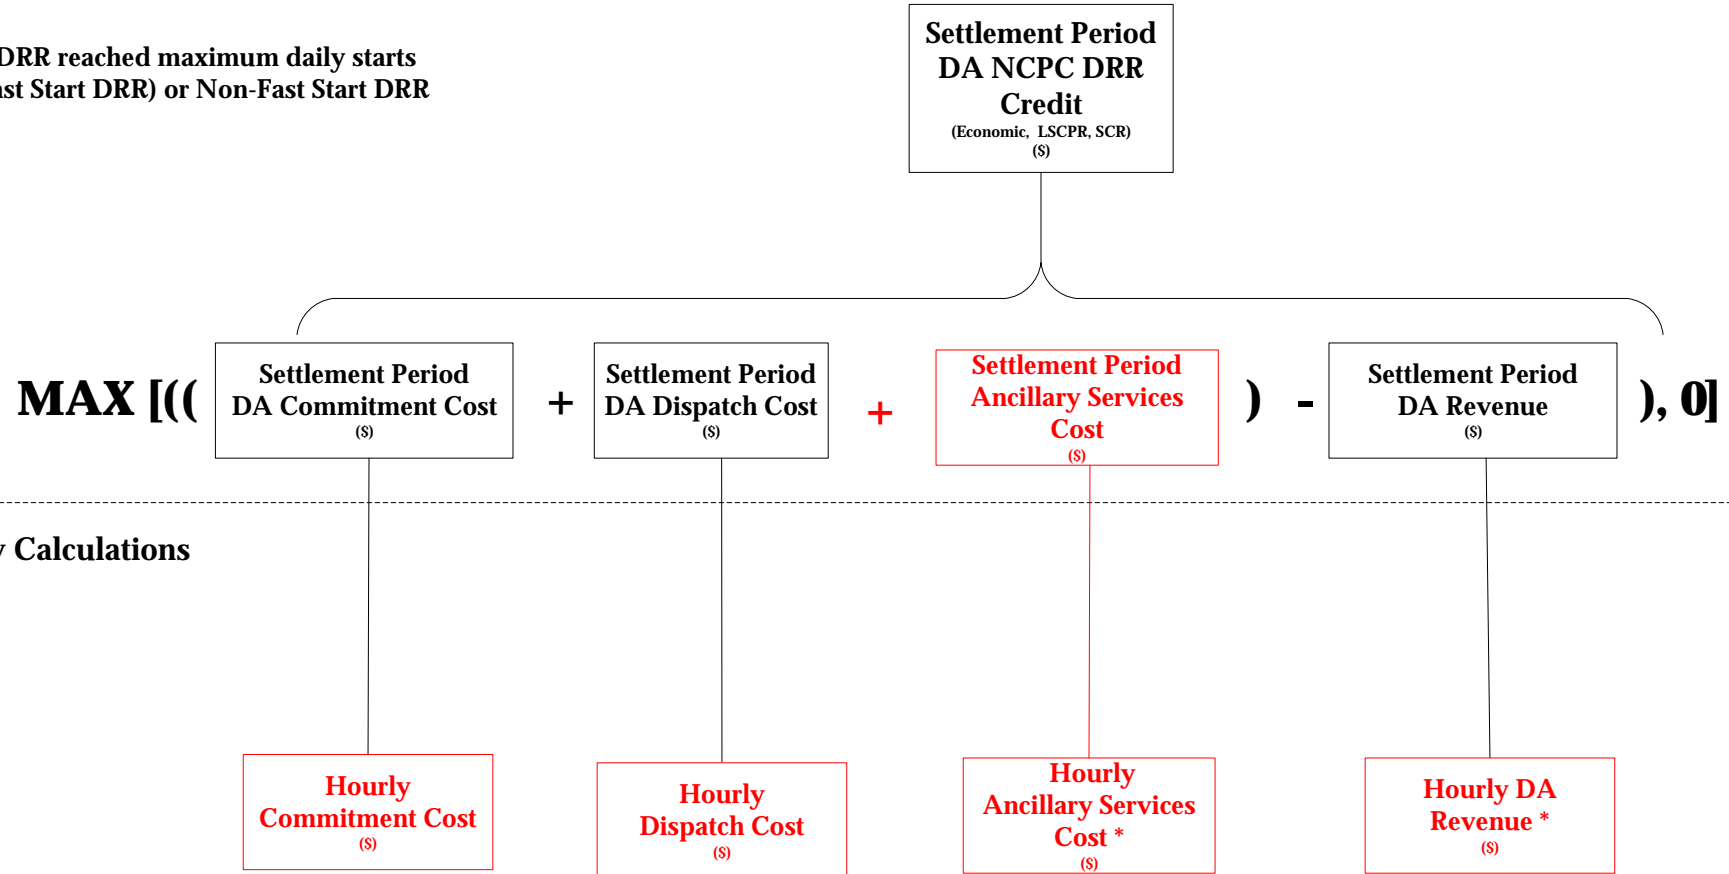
DRR reached maximum daily starts
ıst Start DRR) or Non-Fast Start DRR

Settlement Period DA NCPC DRR Credit
(Economic, LSCPR, SCR)
($)

MAX [((

Settlement Period DA Commitment Cost
($)

+

Settlement Period DA Dispatch Cost
($)

+

Settlement Period Ancillary Services Cost
($)

)

-

Settlement Period DA Revenue
($)

), 0]

Calculations

Hourly Commitment Cost
($)

Hourly Dispatch Cost
($)

Hourly Ancillary Services Cost *
($)

Hourly DA Revenue *
($)